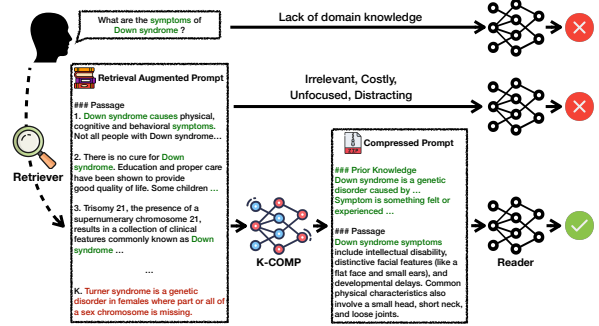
What are the symptoms of Down syndrome ?

Lack of domain knowledge

Retrieval Augmented Prompt

### Passage

1. Down syndrome causes physical, cognitive and behavioral symptoms. Not all people with Down syndrome…

2. There is no cure for Down syndrome. Education and proper care have been shown to provide good quality of life. Some children …

3. Trisomy 21, the presence of a supernumerary chromosome 21, results in a collection of clinical features commonly known as Down syndrome …

…

K. Turner syndrome is a genetic disorder in females where part or all of a sex chromosome is missing.

Irrelevant, Costly, Unfocused, Distracting

Retriever

K-COMP

Compressed Prompt

### Prior Knowledge
Down syndrome is a genetic disorder caused by …
Symptom is something felt or experienced …

### Passage
Down syndrome symptoms include intellectual disability, distinctive facial features (like a flat face and small ears), and developmental delays. Common physical characteristics also involve a small head, short neck, and loose joints.

Reader